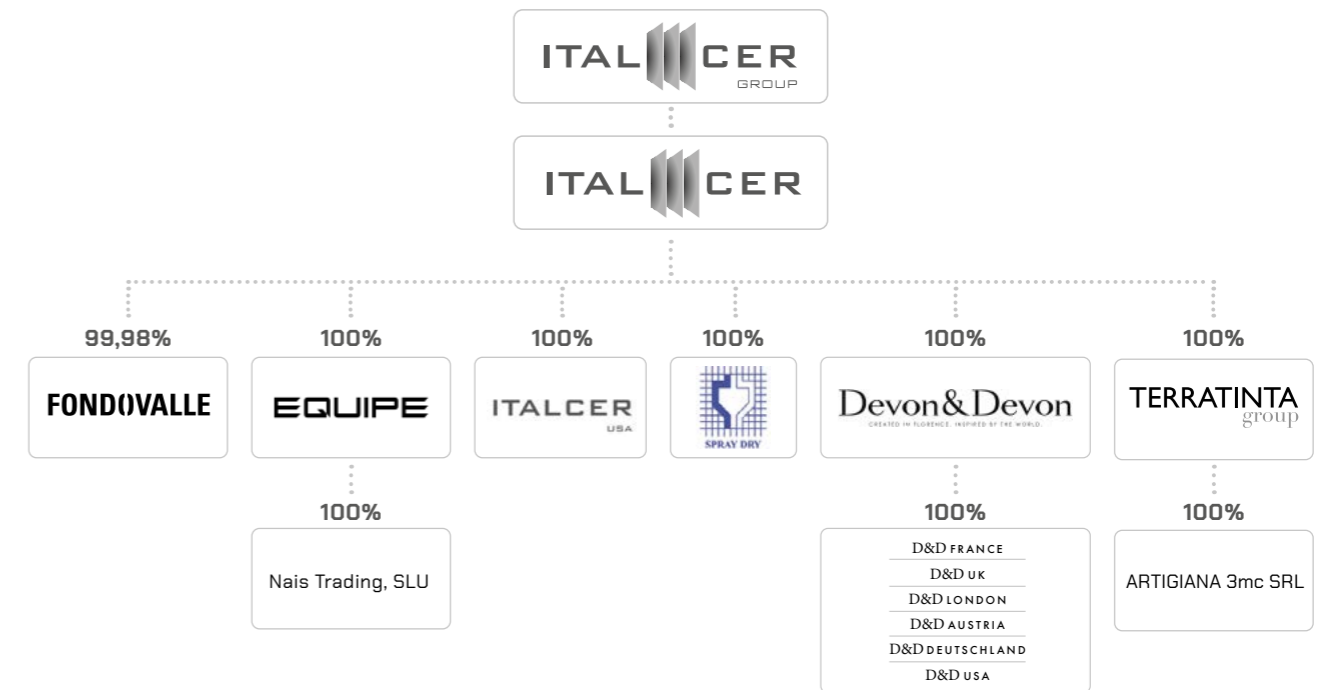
ITAL CER
GROUP

ITAL CER

99,98%
FONDOVALLE

100%
EQUIPE

100%
Nais Trading, SLU

100%
ITALCER
USA

100%
SPRAY DRY

100%
Devon&Devon
CREATED IN FLORENCE. INSPIRED BY THE WORLD.

100%
D&D FRANCE
D&D UK
D&D LONDON
D&D AUSTRIA
D&D DEUTSCHLAND
D&D USA

100%
TERRATINTA
group

100%
ARTIGIANA 3mc SRL